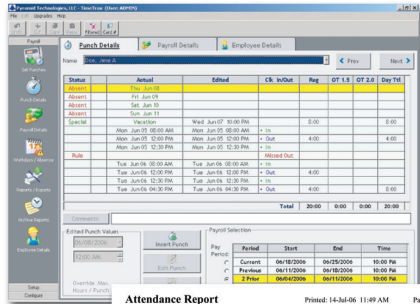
Pyramid Technologies, LLC - TimeTrax (User: ADMIN)
File Edit Upgrades Help

Payroll

Set Punches

Punch Details

Payroll Details

Workdays / Absence

Reports / Exports

Archive Reports

Employee Details

Setup

Configure

Punch Details | Payroll Details | Employee Details

Name Doe, Jane A

< Prev | Next >

| Status | Actual | Edited | Clk In/Out | Reg | OT 1.5 | OT 2.0 | Day Ttl |
|---|---|---|---|---|---|---|---|
| Absent | Thu Jun 08 | | | | | | |
| Absent | Fri Jun 09 | | | | | | |
| Absent | Sat Jun 10 | | | | | | |
| Absent | Sun Jun 11 | | | | | | |
| Special | Vacation | Wed Jun 07 10:00 PM | | 8:00 | | | 8:00 |
| | Mon Jun 05 08:00 AM | Mon Jun 05 08:00 AM | • In | | | | |
| | Mon Jun 05 12:00 PM | Mon Jun 05 12:00 PM | • Out | 4:00 | | | 4:00 |
| | Mon Jun 05 12:30 PM | Mon Jun 05 12:30 PM | • In | | | | |
| Rule | | | Missed Out | | | | |
| | Tue Jun 06 08:00 AM | Tue Jun 06 08:00 AM | • In | | | | |
| | Tue Jun 06 12:00 PM | Tue Jun 06 12:00 PM | • Out | 4:00 | | | 8:00 |
| | Tue Jun 06 12:30 PM | Tue Jun 06 12:30 PM | • In | | | | |
| | Tue Jun 06 04:30 PM | Tue Jun 06 04:30 PM | • Out | 4:00 | | | |
| | | | Total | 20:00 | 0:00 | 0:00 | 20:00 |

Comments

Edited Punch Values
06/08/2006
12:00 AM
Override Max Hours / Punch

Insert Punch
Edit Punch

Payroll Selection
Pay Period:

| | Period | Start | End | Time |
|---|---|---|---|---|
| ○ | Current | 06/18/2006 | 06/25/2006 | 10:00 PM |
| ○ | Previous | 06/11/2006 | 06/18/2006 | 10:00 PM |
| ○ | 2 Prior | 06/04/2006 | 06/11/2006 | 10:00 PM |

Attendance Report

Printed: 14-Jul-06 11:49 AM Pa